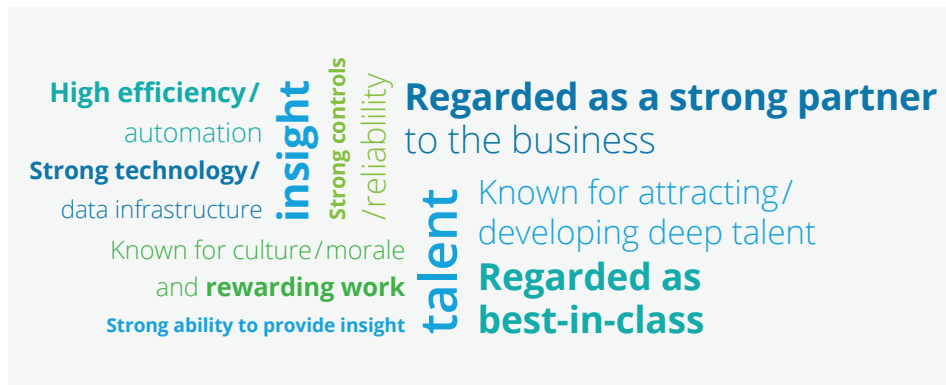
High efficiency/ automation

Strong technology/ data infrastructure

insight

Strong controls /reliability

Regarded as a strong partner to the business

Known for attracting/ developing deep talent

Known for culture/morale and rewarding work

talent

Regarded as best-in-class

Strong ability to provide insight